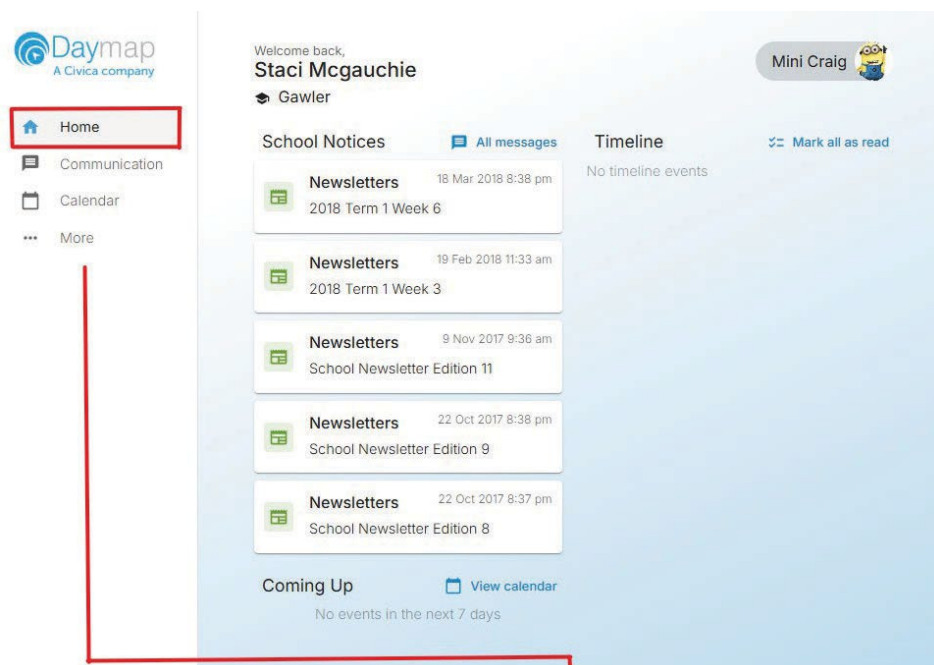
Daymap
A Civica company

Home
Communication
Calendar
More

Welcome back,
Staci Mcgauchie
Gawler

Mini Craig

School Notices
All messages

Newsletters 18 Mar 2018 8:38 pm
2018 Term 1 Week 6

Newsletters 19 Feb 2018 11:33 am
2018 Term 1 Week 3

Newsletters 9 Nov 2017 9:36 am
School Newsletter Edition 11

Newsletters 22 Oct 2017 8:38 pm
School Newsletter Edition 9

Newsletters 22 Oct 2017 8:37 pm
School Newsletter Edition 8

Coming Up
View calendar
No events in the next 7 days

Timeline
Mark all as read
No timeline events